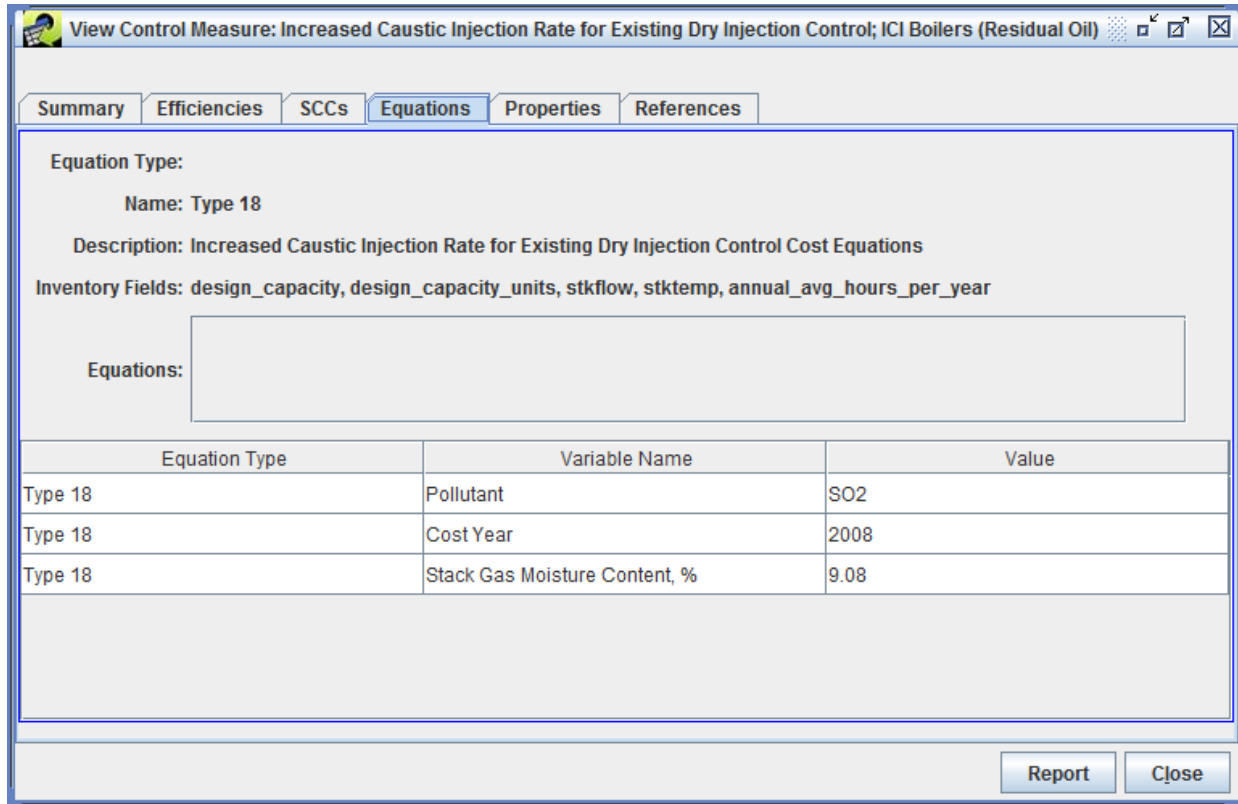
View Control Measure: Increased Caustic Injection Rate for Existing Dry Injection Control; ICI Boilers (Residual Oil)

Summary | Efficiencies | SCCs | Equations | Properties | References

Equation Type:

Name: Type 18

Description: Increased Caustic Injection Rate for Existing Dry Injection Control Cost Equations

Inventory Fields: design_capacity, design_capacity_units, stkflow, stktemp, annual_avg_hours_per_year

Equations:

| Equation Type | Variable Name | Value |
|---|---|---|
| Type 18 | Pollutant | SO2 |
| Type 18 | Cost Year | 2008 |
| Type 18 | Stack Gas Moisture Content, % | 9.08 |

Report | Close